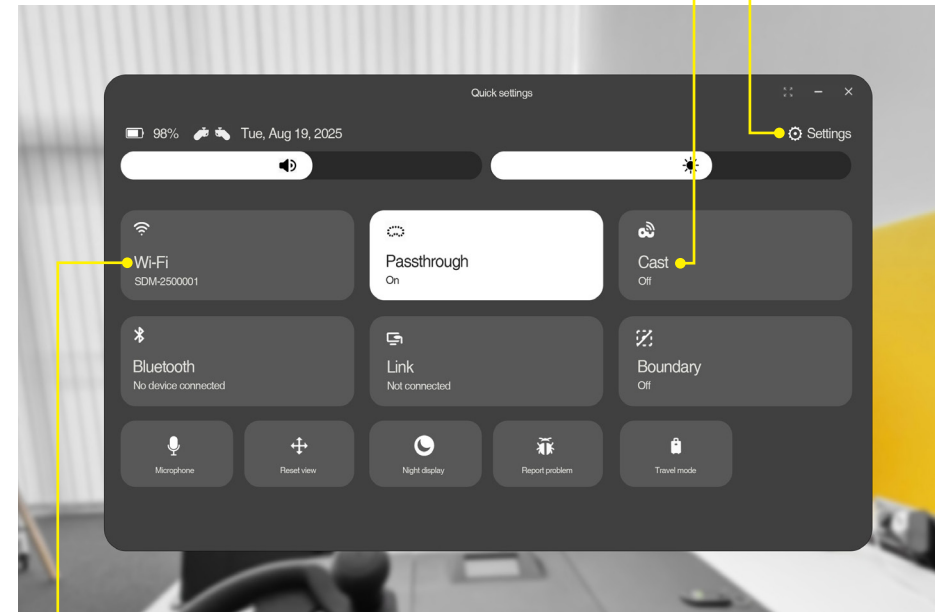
Quick settings

98% Tue, Aug 19, 2025

Settings

Wi-Fi
SDM-2500001

Passthrough
On

Cast
Off

Bluetooth
No device connected

Link
Not connected

Boundary
Off

Microphone

Reset view

Night display

Report problem

Travel mode